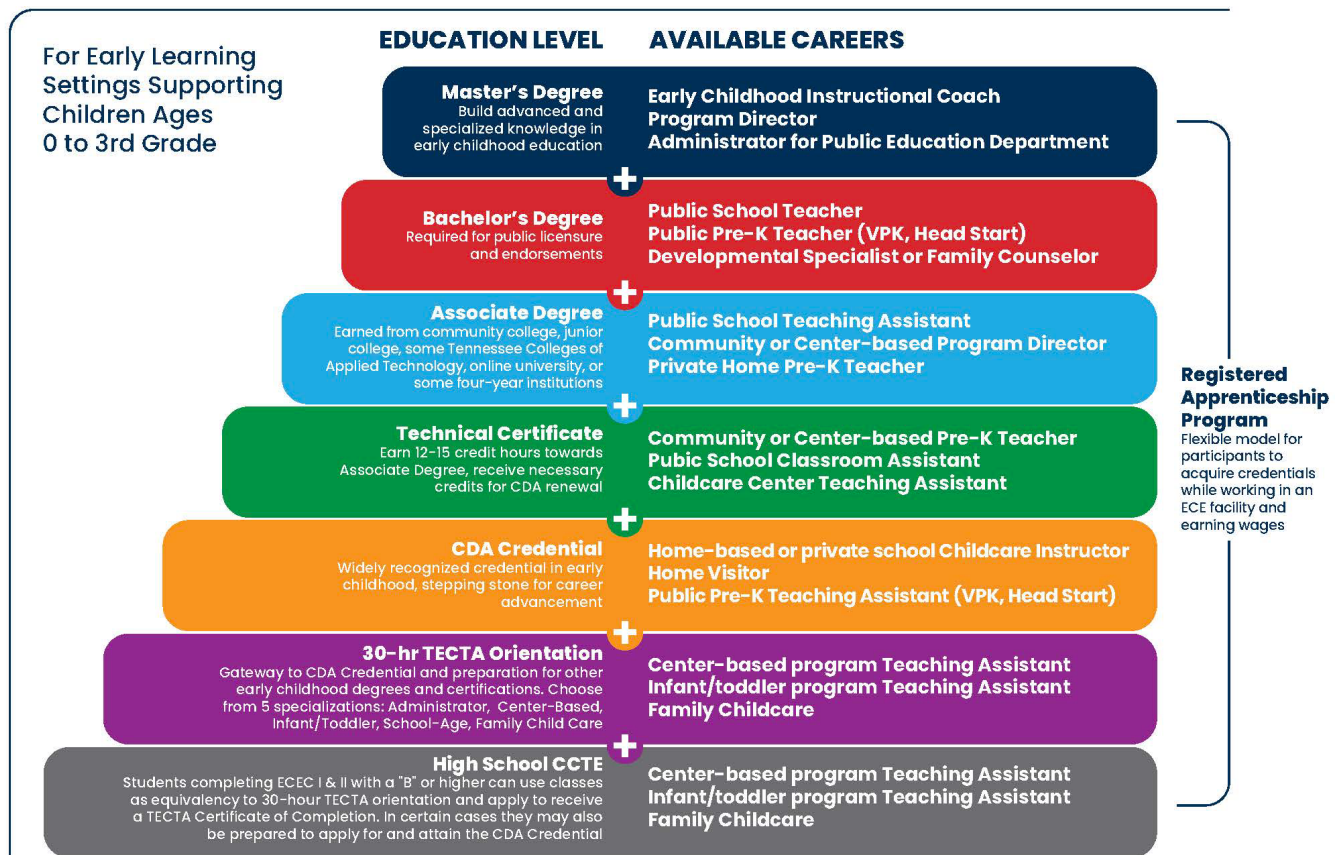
For Early Learning Settings Supporting Children Ages 0 to 3rd Grade

EDUCATION LEVEL

AVAILABLE CAREERS

Master's Degree
Build advanced and specialized knowledge in early childhood education

Early Childhood Instructional Coach
Program Director
Administrator for Public Education Department

Bachelor's Degree
Required for public licensure and endorsements

Public School Teacher
Public Pre-K Teacher (VPK, Head Start)
Developmental Specialist or Family Counselor

Associate Degree
Earned from community college, junior college, some Tennessee Colleges of Applied Technology, online university, or some four-year institutions

Public School Teaching Assistant
Community or Center-based Program Director
Private Home Pre-K Teacher

Technical Certificate
Earn 12-15 credit hours towards Associate Degree, receive necessary credits for CDA renewal

Community or Center-based Pre-K Teacher
Pubic School Classroom Assistant
Childcare Center Teaching Assistant

CDA Credential
Widely recognized credential in early childhood, stepping stone for career advancement

Home-based or private school Childcare Instructor
Home Visitor
Public Pre-K Teaching Assistant (VPK, Head Start)

30-hr TECTA Orientation
Gateway to CDA Credential and preparation for other early childhood degrees and certifications. Choose from 5 specializations: Administrator, Center-Based, Infant/Toddler, School-Age, Family Child Care

Center-based program Teaching Assistant
Infant/toddler program Teaching Assistant
Family Childcare

High School CCTE
Students completing ECEC I & II with a "B" or higher can use classes as equivalency to 30-hour TECTA orientation and apply to receive a TECTA Certificate of Completion. In certain cases they may also be prepared to apply for and attain the CDA Credential

Center-based program Teaching Assistant
Infant/toddler program Teaching Assistant
Family Childcare

Registered Apprenticeship Program
Flexible model for participants to acquire credentials while working in an ECE facility and earning wages